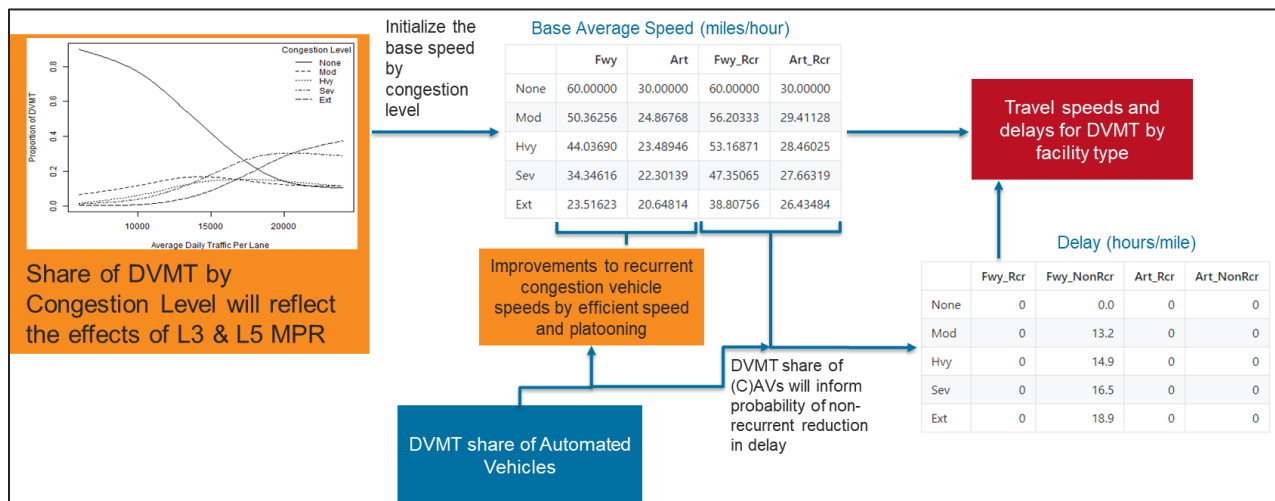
Congestion Level
None
Mod
Hvy
Sev
Ext

Proportion of DVMT
0.0
0.2
0.4
0.6
0.8

10000
15000
20000
Average Daily Traffic Per Lane

Share of DVMT by Congestion Level will reflect the effects of L3 & L5 MPR

Initialize the base speed by congestion level

Base Average Speed (miles/hour)

| | Fwy | Art | Fwy_Rcr | Art_Rcr |
|---|---|---|---|---|
| None | 60.00000 | 30.00000 | 60.00000 | 30.00000 |
| Mod | 50.36256 | 24.86768 | 56.20333 | 29.41128 |
| Hvy | 44.03690 | 23.48946 | 53.16871 | 28.46025 |
| Sev | 34.34616 | 22.30139 | 47.35065 | 27.66319 |
| Ext | 23.51623 | 20.64814 | 38.80756 | 26.43484 |

Travel speeds and delays for DVMT by facility type

Improvements to recurrent congestion vehicle speeds by efficient speed and platooning

Delay (hours/mile)

| | Fwy_Rcr | Fwy_NonRcr | Art_Rcr | Art_NonRcr |
|---|---|---|---|---|
| None | 0 | 0.0 | 0 | 0 |
| Mod | 0 | 13.2 | 0 | 0 |
| Hvy | 0 | 14.9 | 0 | 0 |
| Sev | 0 | 16.5 | 0 | 0 |
| Ext | 0 | 18.9 | 0 | 0 |

DVMT share of (C)AVs will inform probability of non-recurrent reduction in delay

DVMT share of Automated Vehicles